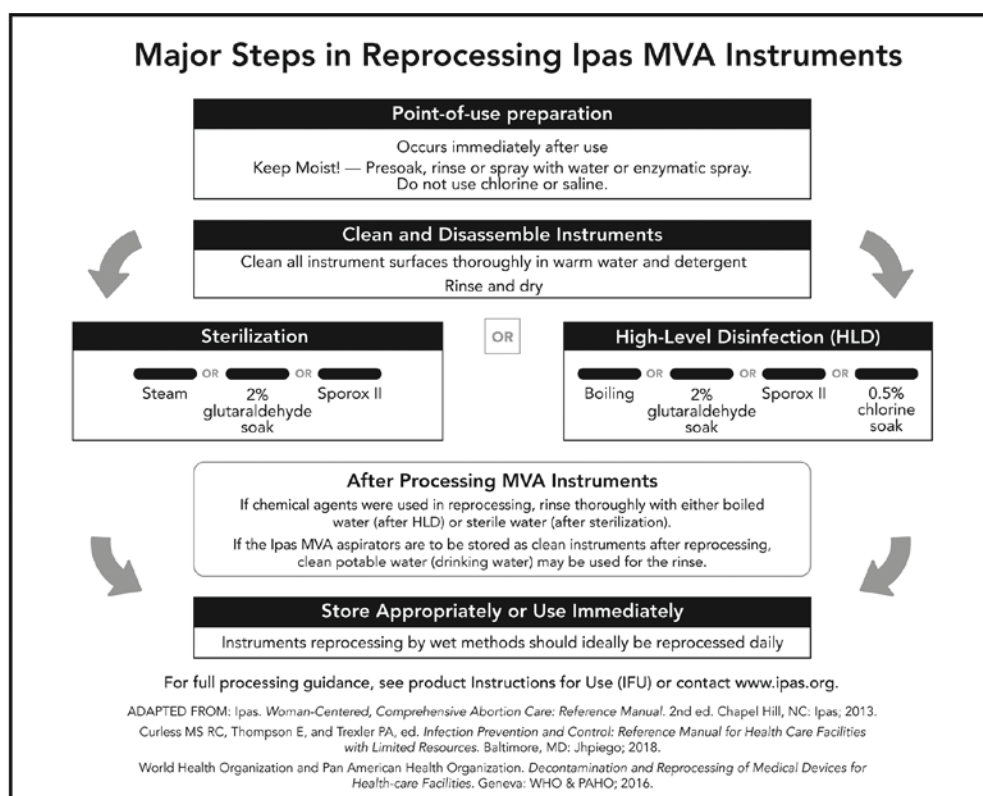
Major Steps in Reprocessing Ipas MVA Instruments

Point-of-use preparation

Occurs immediately after use
Keep Moist! — Presoak, rinse or spray with water or enzymatic spray. Do not use chlorine or saline.

Clean and Disassemble Instruments

Clean all instrument surfaces thoroughly in warm water and detergent
Rinse and dry

Sterilization

OR OR

Steam

2% glutaraldehyde soak

Sporox II

OR

High-Level Disinfection (HLD)

OR OR OR

Boiling

2% glutaraldehyde soak

Sporox II

0.5% chlorine soak

After Processing MVA Instruments

If chemical agents were used in reprocessing, rinse thoroughly with either boiled water (after HLD) or sterile water (after sterilization).

If the Ipas MVA aspirators are to be stored as clean instruments after reprocessing, clean potable water (drinking water) may be used for the rinse.

Store Appropriately or Use Immediately

Instruments reprocessing by wet methods should ideally be reprocessed daily

For full processing guidance, see product Instructions for Use (IFU) or contact www.ipas.org.

ADAPTED FROM: Ipas. Woman-Centered, Comprehensive Abortion Care: Reference Manual. 2nd ed. Chapel Hill, NC: Ipas; 2013.

Curless MS RC, Thompson E, and Trexler PA, ed. Infection Prevention and Control: Reference Manual for Health Care Facilities with Limited Resources. Baltimore, MD: Jhpiego; 2018.

World Health Organization and Pan American Health Organization. Decontamination and Reprocessing of Medical Devices for Health-care Facilities. Geneva: WHO & PAHO; 2016.